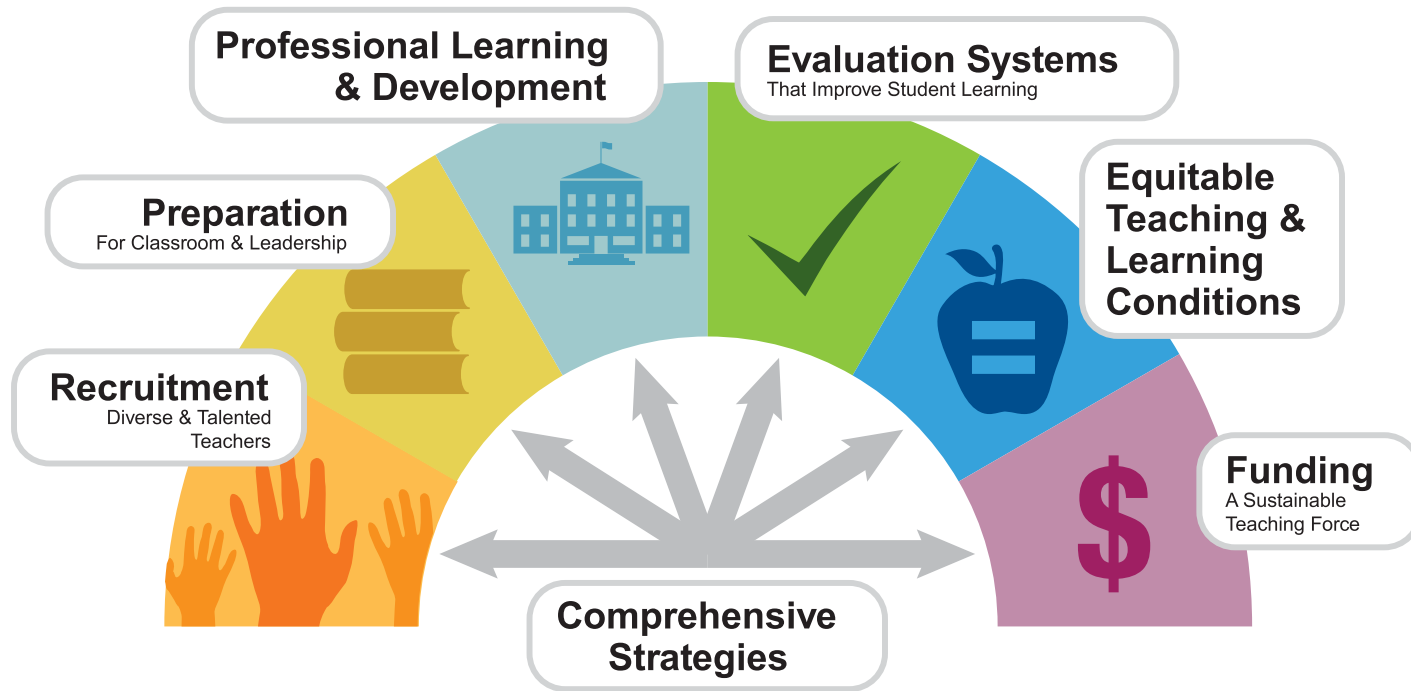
Professional Learning & Development

Evaluation Systems
That Improve Student Learning

Preparation
For Classroom & Leadership

Equitable Teaching & Learning Conditions

Recruitment
Diverse & Talented Teachers

$

Funding
A Sustainable Teaching Force

Comprehensive Strategies